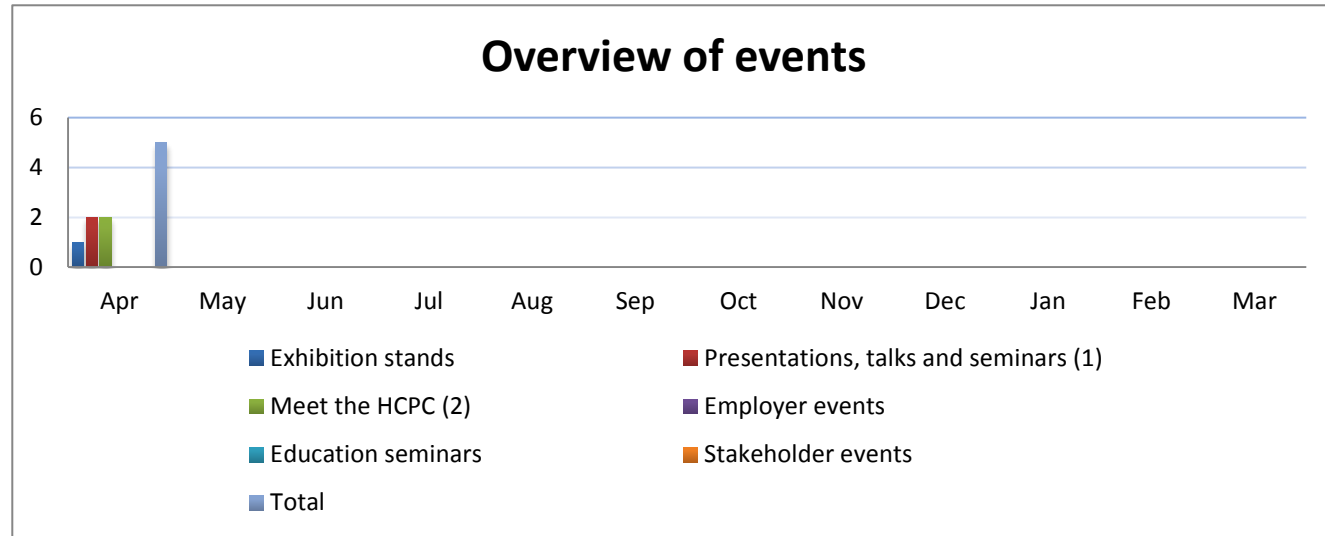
Overview of events

6
4
2
0

Apr May Jun Jul Aug Sep Oct Nov Dec Jan Feb Mar

Exhibition stands
Presentations, talks and seminars (1)
Meet the HCPC (2)
Employer events
Education seminars
Stakeholder events
Total